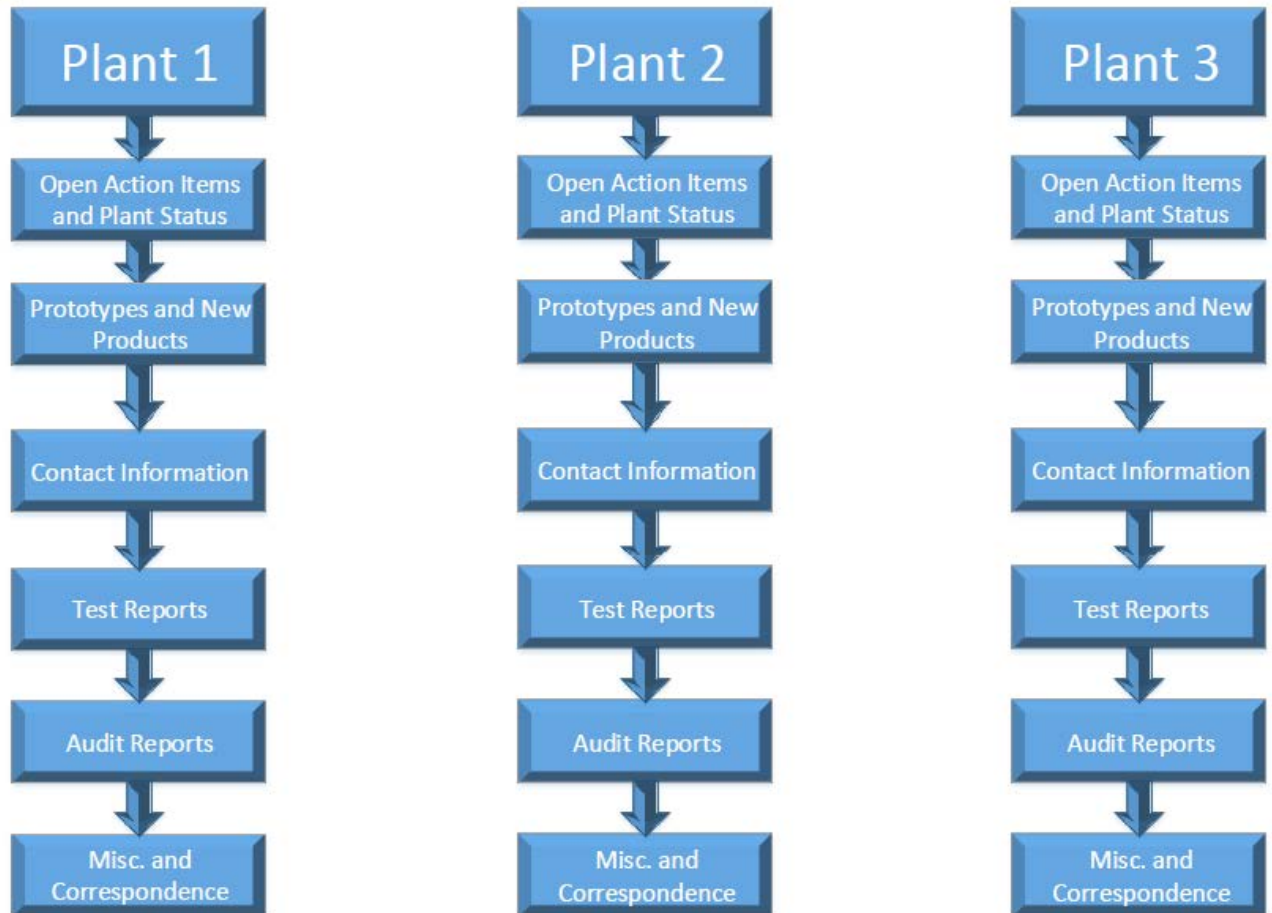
Plant 1

Open Action Items and Plant Status

Prototypes and New Products

Contact Information

Test Reports

Audit Reports

Misc. and Correspondence

Plant 2

Open Action Items and Plant Status

Prototypes and New Products

Contact Information

Test Reports

Audit Reports

Misc. and Correspondence

Plant 3

Open Action Items and Plant Status

Prototypes and New Products

Contact Information

Test Reports

Audit Reports

Misc. and Correspondence